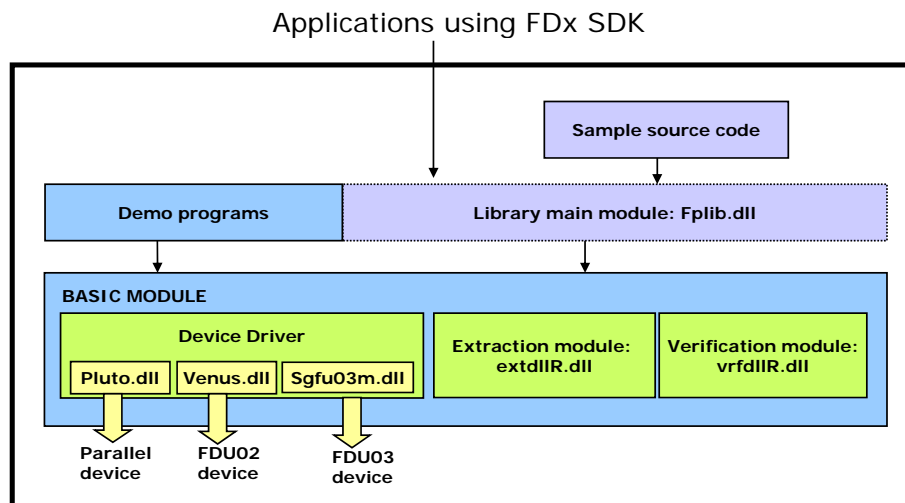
Applications using FDx SDK

Sample source code

Demo programs

Library main module: Fplib.dll

BASIC MODULE

Device Driver

Pluto.dll

Venus.dll

Sgfu03m.dll

Extraction module: extdllR.dll

Verification module: vrfdllR.dll

Parallel device

FDU02 device

FDU03 device